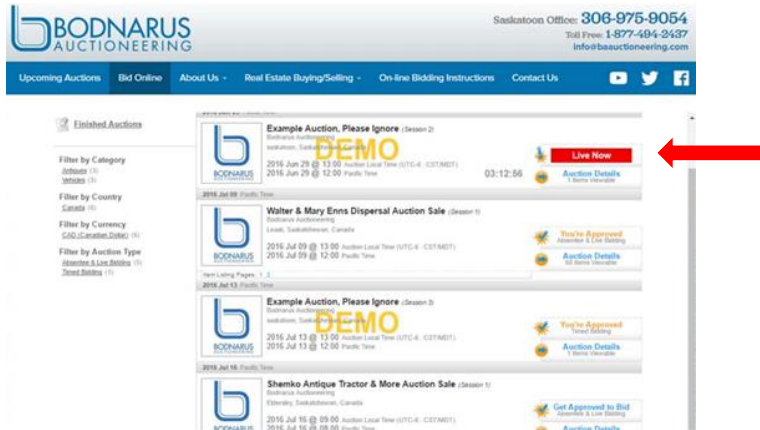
BODNARUS AUCTIONEERING

Saskatoon Office: 306-975-9054
Toll Free: 1-877-494-2437
info@baauctioneering.com

Upcoming Auctions | Bid Online | About Us | Real Estate Buying/Selling | On-line Bidding Instructions | Contact Us

Finished Auctions

Filter by Category
Antiques (3)
Vehicles (3)

Filter by Country
Canada (6)

Filter by Currency
CAD (Canadian Dollar) (6)

Filter by Auction Type
Absentee & Live Bidding (5)
Timed Bidding (1)

Example Auction, Please Ignore (Session 2)
Bodnarus Auctioneering
saskatoon, Saskatchewan, Canada
DEMO
2016 Jun 29 @ 13:00 Auction Local Time (UTC-6 : CST/MDT)
2016 Jun 29 @ 12:00 Pacific Time
03:12:56
Live Now
Auction Details
1 Items Viewable

2016 Jul 09 Pacific Time

Walter & Mary Enns Dispersal Auction Sale (Session 1)
Bodnarus Auctioneering
Leask, Saskatchewan, Canada
2016 Jul 09 @ 13:00 Auction Local Time (UTC-6 : CST/MDT)
2016 Jul 09 @ 12:00 Pacific Time
You're Approved
Absentee & Live Bidding
Auction Details
60 Items Viewable

Item Listing Pages: 1 2

2016 Jul 13 Pacific Time

Example Auction, Please Ignore (Session 3)
Bodnarus Auctioneering
saskatoon, Saskatchewan, Canada
DEMO
2016 Jul 13 @ 13:00 Auction Local Time (UTC-6 : CST/MDT)
2016 Jul 13 @ 12:00 Pacific Time
You're Approved
Timed Bidding
Auction Details
1 Items Viewable

2016 Jul 16 Pacific Time

Shemko Antique Tractor & More Auction Sale (Session 1)
Bodnarus Auctioneering
Elbersky, Saskatchewan, Canada
2016 Jul 16 @ 09:00 Auction Local Time (UTC-6 : CST/MDT)
2016 Jul 16 @ 08:00 Pacific Time
Get Approved to Bid
Absentee & Live Bidding
Auction Details

BODNARUS